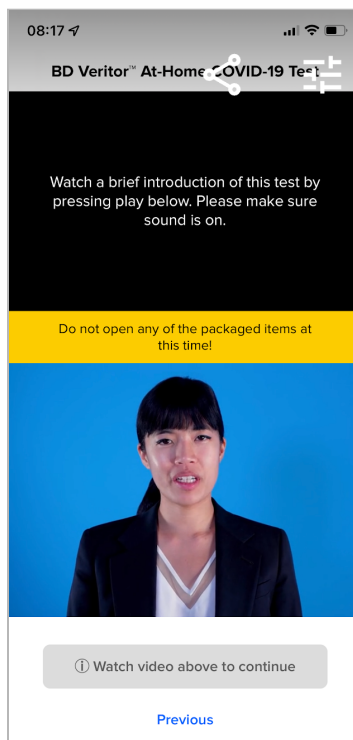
08:17

BD Veritor™ At-Home COVID-19 Test

Watch a brief introduction of this test by pressing play below. Please make sure sound is on.

Do not open any of the packaged items at this time!

ⓘ Watch video above to continue

Previous